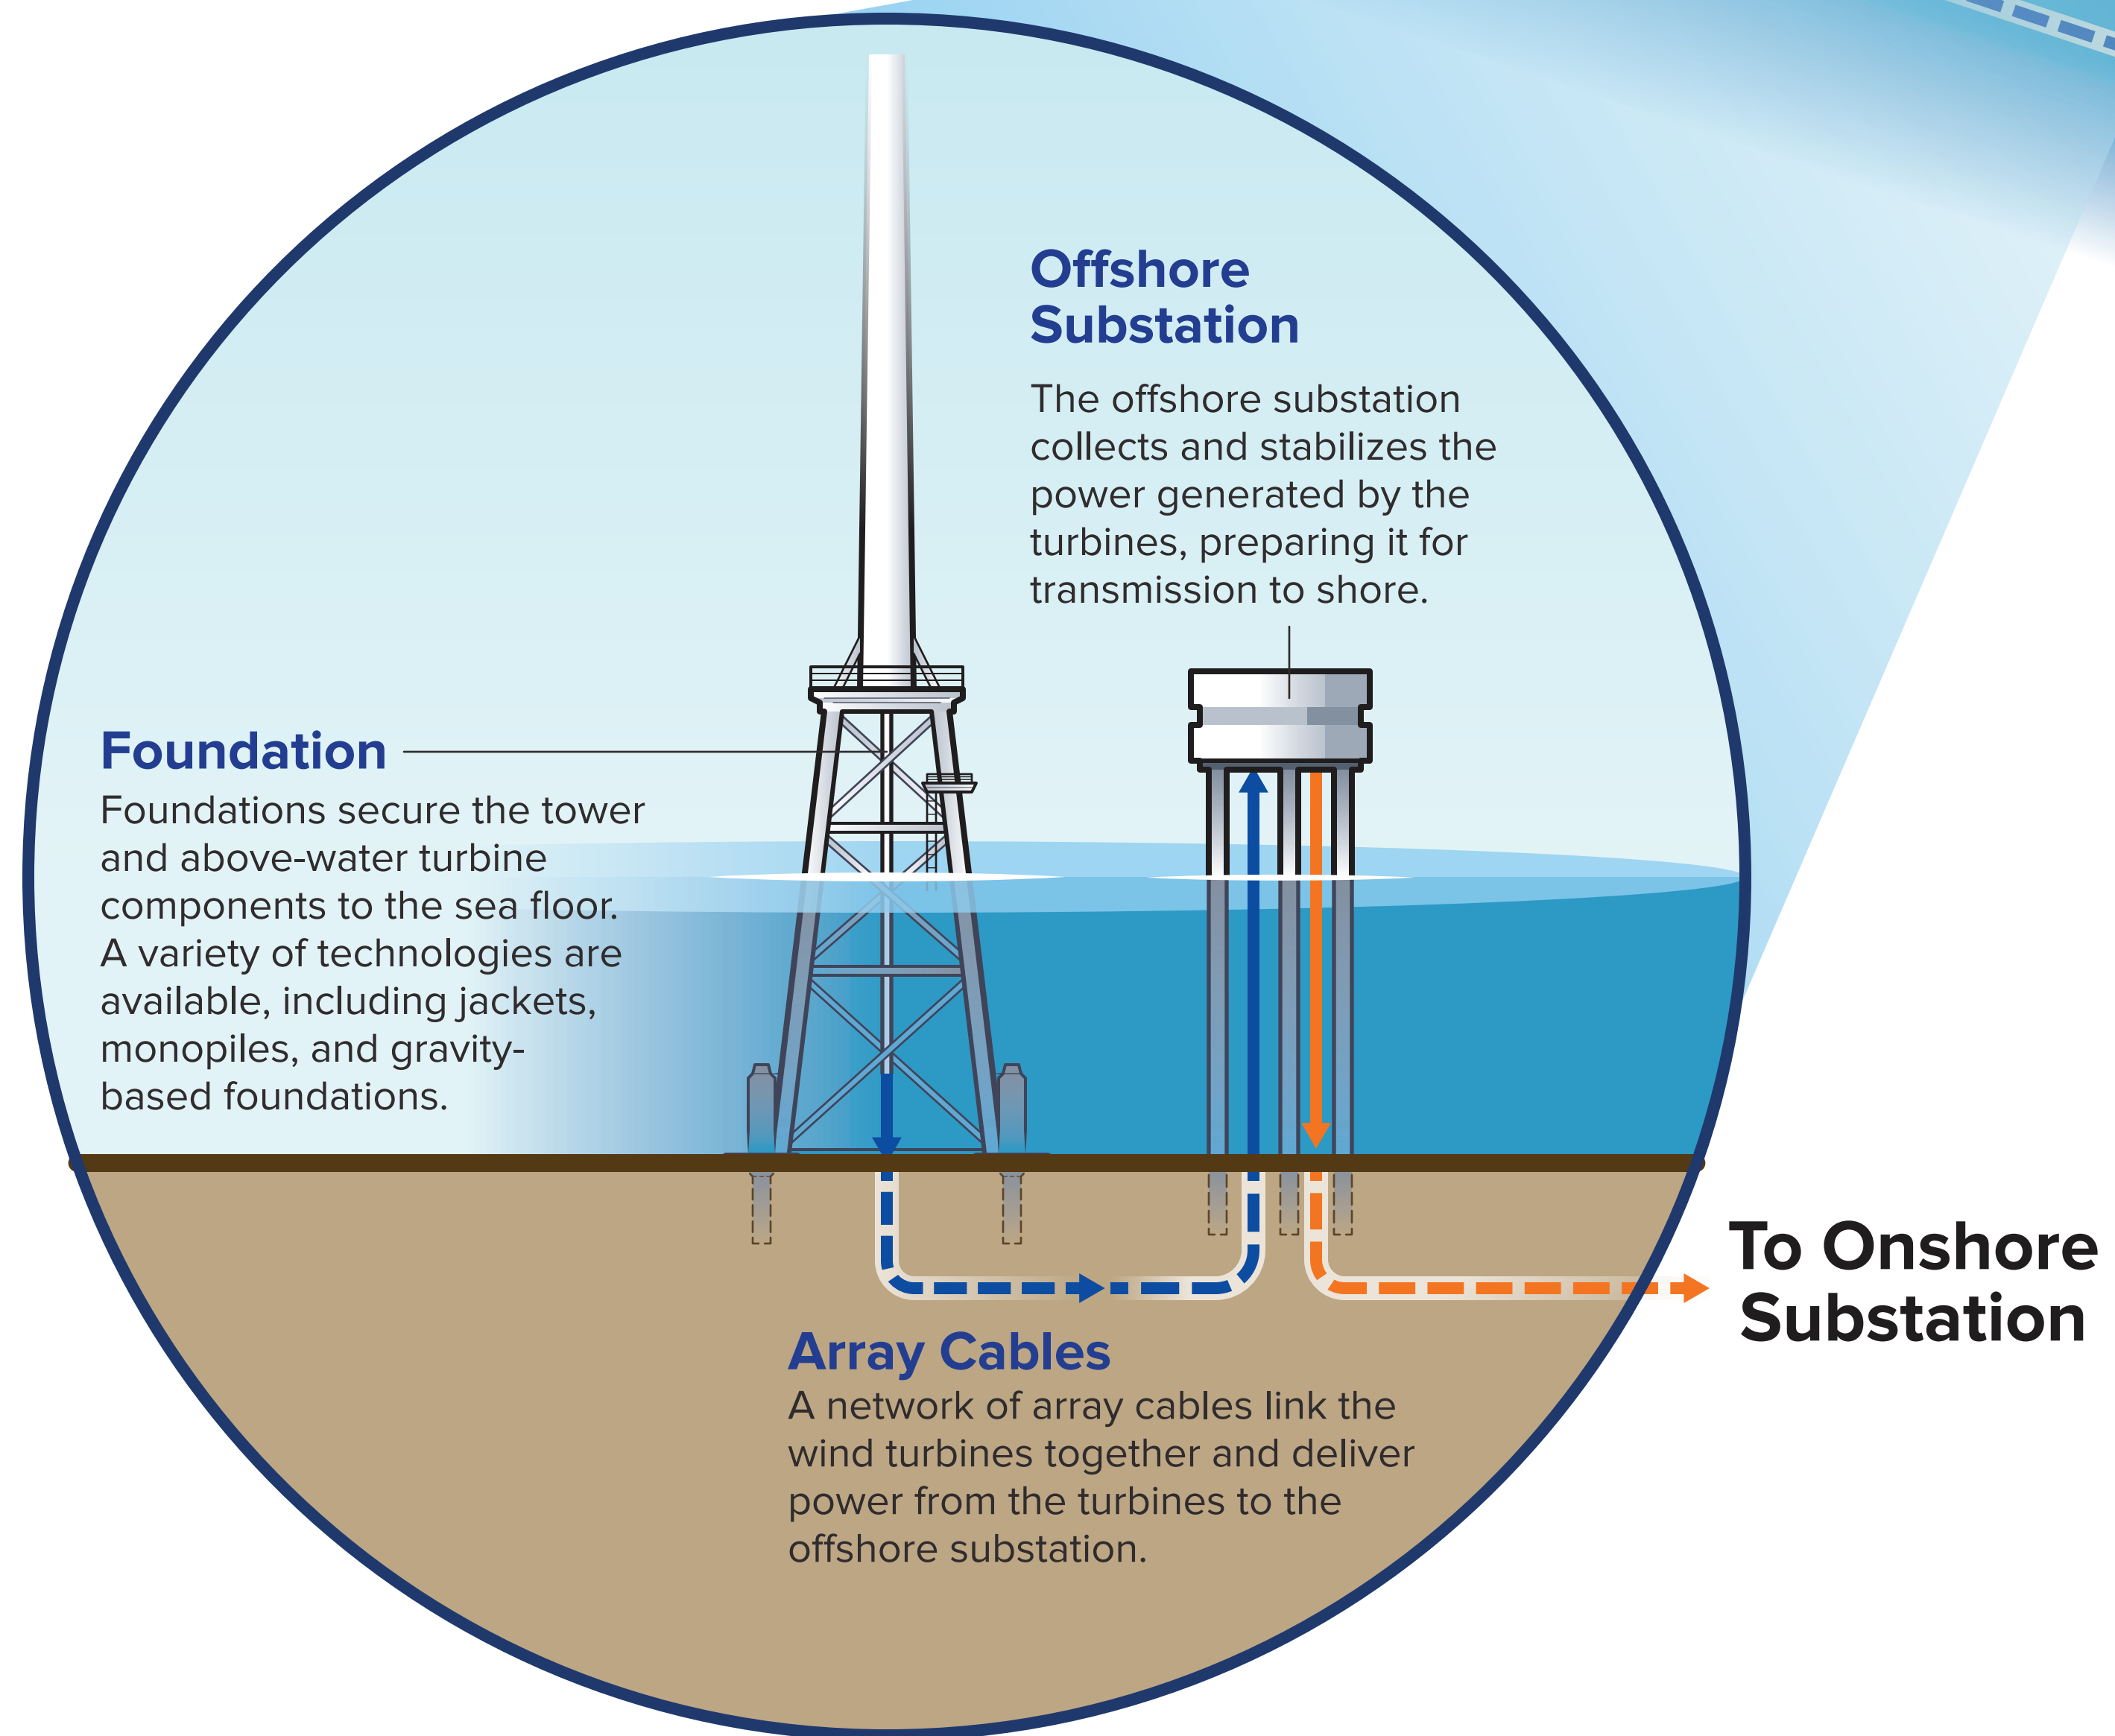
Offshore Substation

The offshore substation collects and stabilizes the power generated by the turbines, preparing it for transmission to shore.

Foundation

Foundations secure the tower and above-water turbine components to the sea floor. A variety of technologies are available, including jackets, monopiles, and gravity-based foundations.

To Onshore Substation

Array Cables

A network of array cables link the wind turbines together and deliver power from the turbines to the offshore substation.